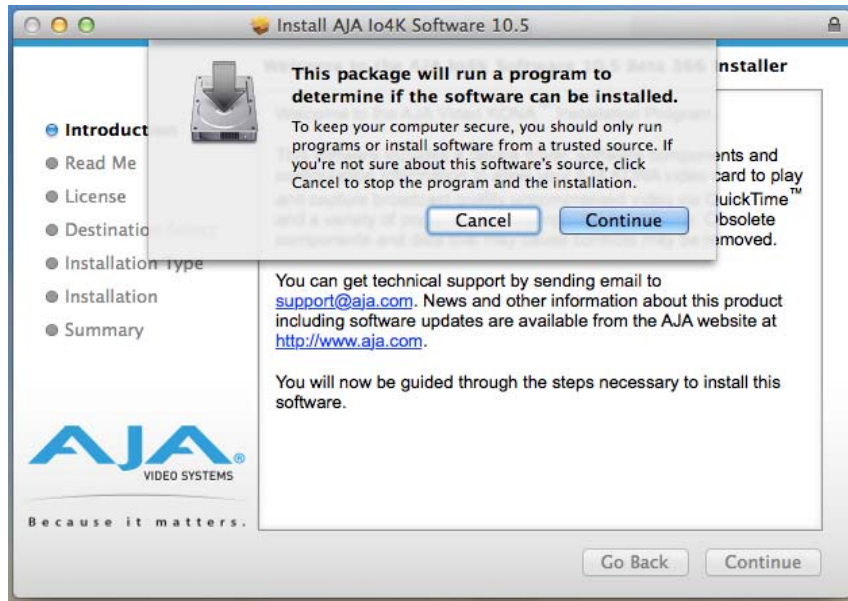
Install AJA Io4K Software 10.5

This package will run a program to determine if the software can be installed.

To keep your computer secure, you should only run programs or install software from a trusted source. If you're not sure about this software's source, click Cancel to stop the program and the installation.

Cancel Continue

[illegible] Installer

Introduction
Read Me
License
Destination
Installation Type
Installation
Summary

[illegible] components and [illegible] card to play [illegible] QuickTime™ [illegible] Obsolete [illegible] removed.

You can get technical support by sending email to support@aja.com. News and other information about this product including software updates are available from the AJA website at http://www.aja.com.

You will now be guided through the steps necessary to install this software.

AJA VIDEO SYSTEMS

Because it matters.

Go Back Continue